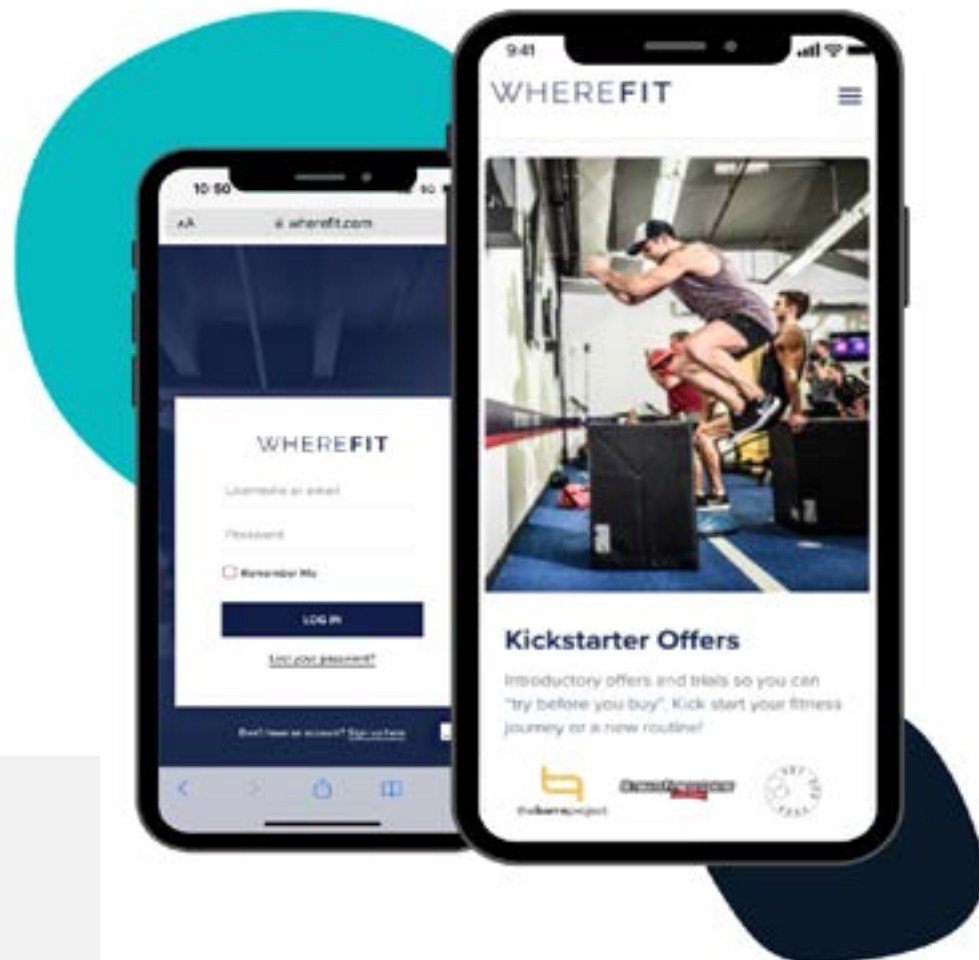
10:50

AA

wherefit.com

WHEREFIT

Username or email

Password

Remember Me

LOG IN

Lost your password?

Don't have an account? Sign up here

9:41

WHEREFIT

Kickstarter Offers

Introductory offers and trials so you can "try before you buy". Kick start your fitness journey or a new routine!

thebarreproject

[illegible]

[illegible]